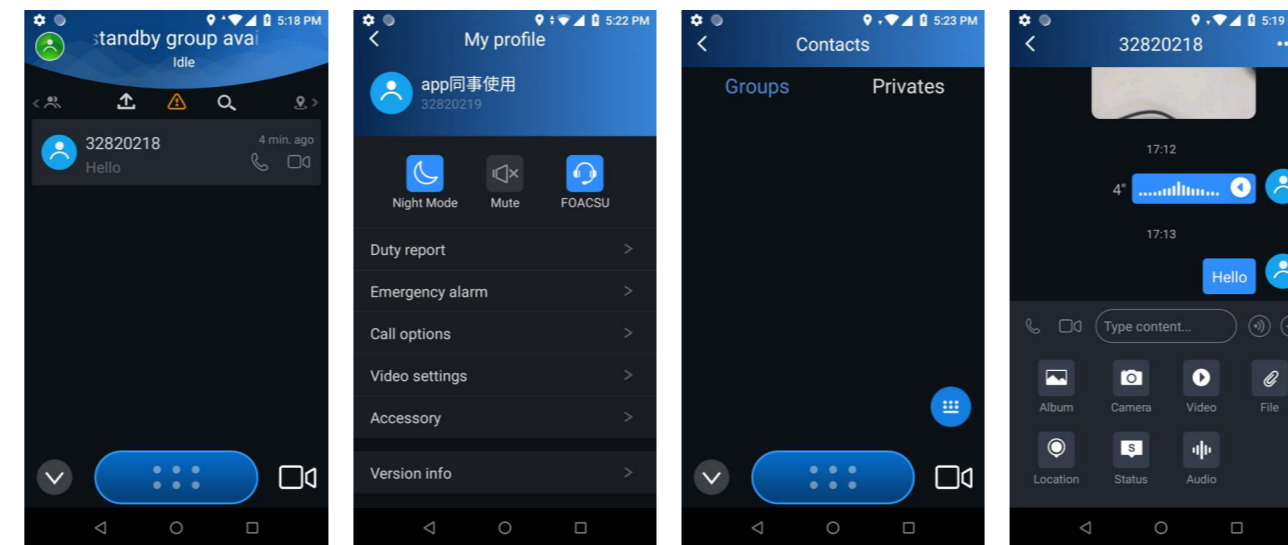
5:18 PM
standby group avai
Idle
32820218
4 min. ago
Hello

5:22 PM
My profile
app同事使用
32820219
Night Mode
Mute
FOACSU
Duty report
Emergency alarm
Call options
Video settings
Accessory
Version info

5:23 PM
Contacts
Groups
Privates

5:19
32820218
17:12
4"
17:13
Hello
Type content...
Album
Camera
Video
File
Location
Status
Audio